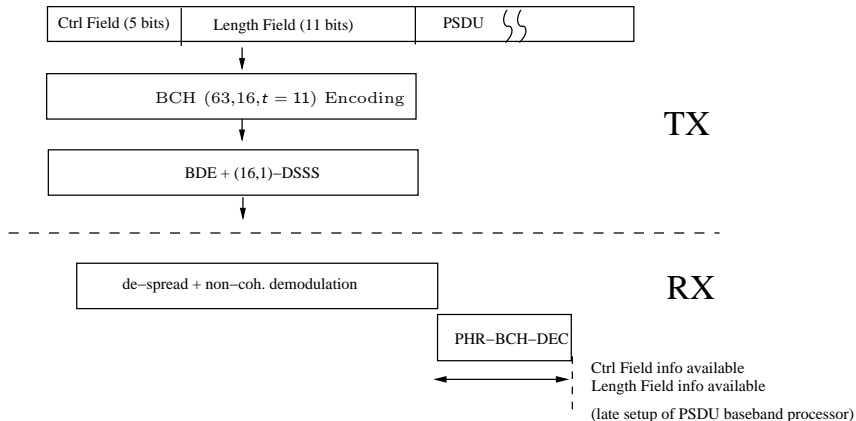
Ctrl Field (5 bits)

Length Field (11 bits)

PSDU

BCH (63,16,$t = 11$) Encoding

BDE + (16,1)−DSSS

TX

de−spread + non−coh. demodulation

RX

PHR−BCH−DEC

Ctrl Field info available
Length Field info available

(late setup of PSDU baseband processor)